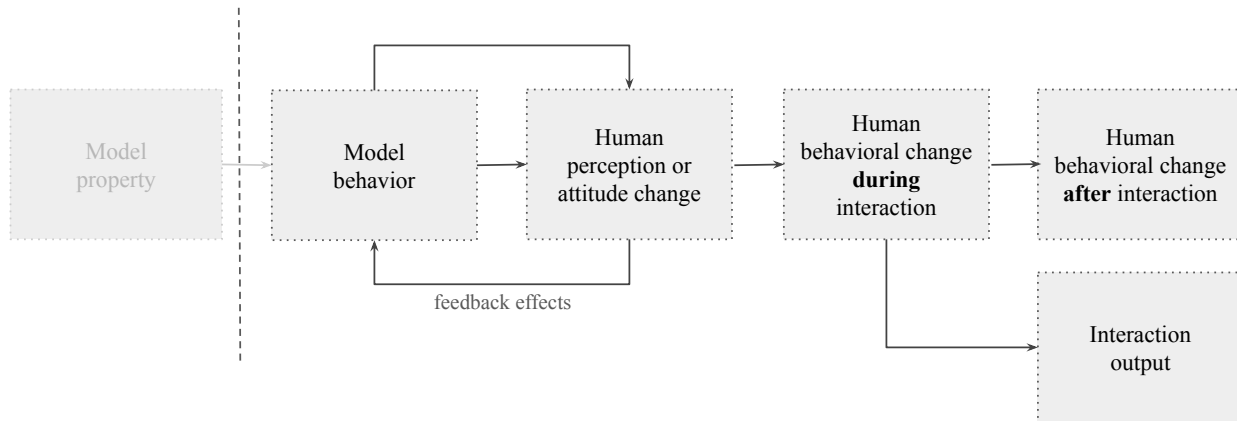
Model property

Model behavior

Human perception or attitude change

feedback effects

Human behavioral change **during** interaction

Human behavioral change **after** interaction

Interaction output